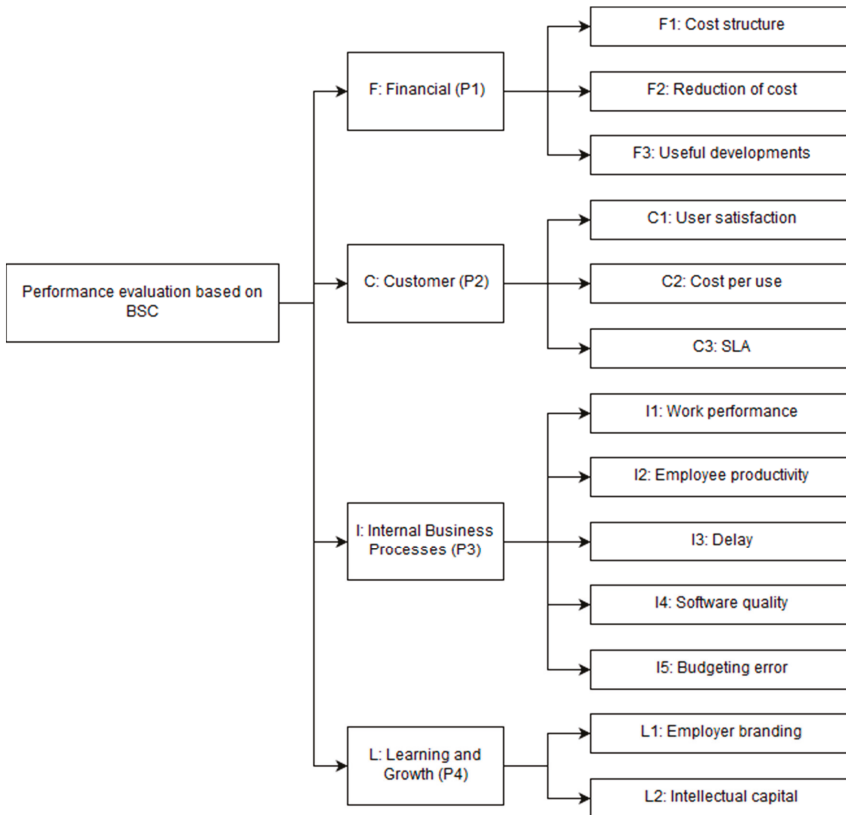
Performance evaluation based on BSC

F: Financial (P1)

F1: Cost structure

F2: Reduction of cost

F3: Useful developments

C: Customer (P2)

C1: User satisfaction

C2: Cost per use

C3: SLA

I: Internal Business Processes (P3)

I1: Work performance

I2: Employee productivity

I3: Delay

I4: Software quality

I5: Budgeting error

L: Learning and Growth (P4)

L1: Employer branding

L2: Intellectual capital